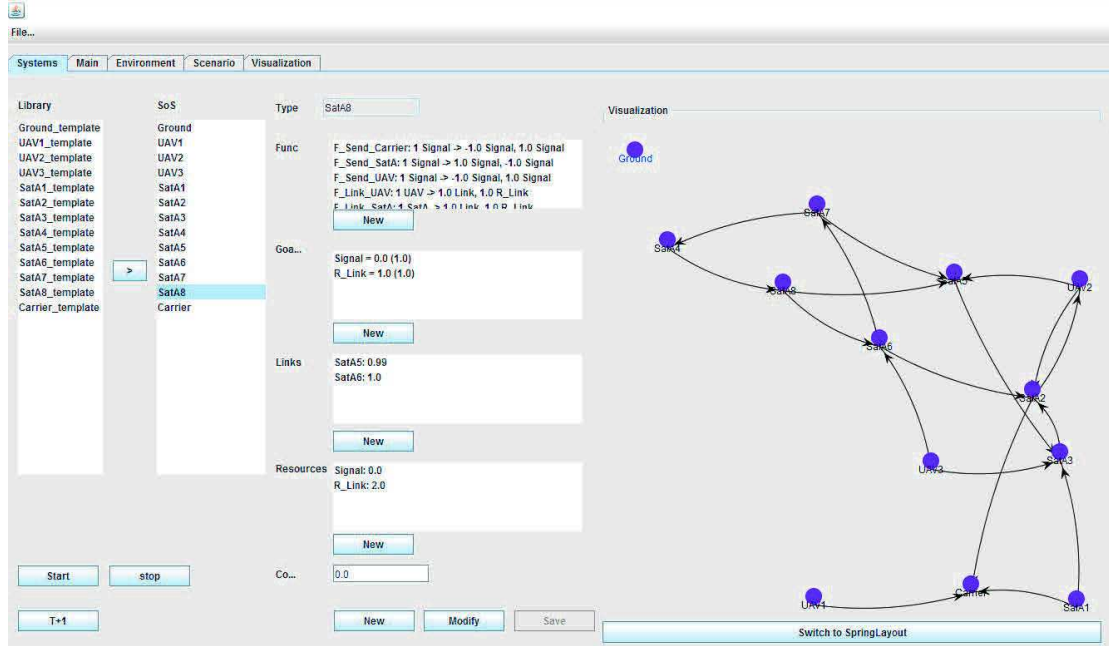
File...

Systems | Main | Environment | Scenario | Visualization

Library
Ground_template
UAV1_template
UAV2_template
UAV3_template
SatA1_template
SatA2_template
SatA3_template
SatA4_template
SatA5_template
SatA6_template
SatA7_template
SatA8_template
Carrier_template

>

SoS
Ground
UAV1
UAV2
UAV3
SatA1
SatA2
SatA3
SatA4
SatA5
SatA6
SatA7
SatA8
Carrier

Type SatA8

Func
F_Send_Carrier: 1 Signal -> -1.0 Signal, 1.0 Signal
F_Send_SatA: 1 Signal -> 1.0 Signal, -1.0 Signal
F_Send_UAV: 1 Signal -> -1.0 Signal, 1.0 Signal
F_Link_UAV: 1 UAV -> 1.0 Link, 1.0 R_Link
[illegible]

New

Goa...
Signal = 0.0 (1.0)
R_Link = 1.0 (1.0)

New

Links
SatA5: 0.99
SatA6: 1.0

New

Resources
Signal: 0.0
R_Link: 2.0

New

Co... 0.0

Start
stop
T+1

New
Modify
Save

Visualization

Ground
SatA7
SatA4
SatA8
SatA5
UAV2
SatA6
SatA2
UAV3
SatA3
UAV1
Carrier
SatA1

Switch to SpringLayout